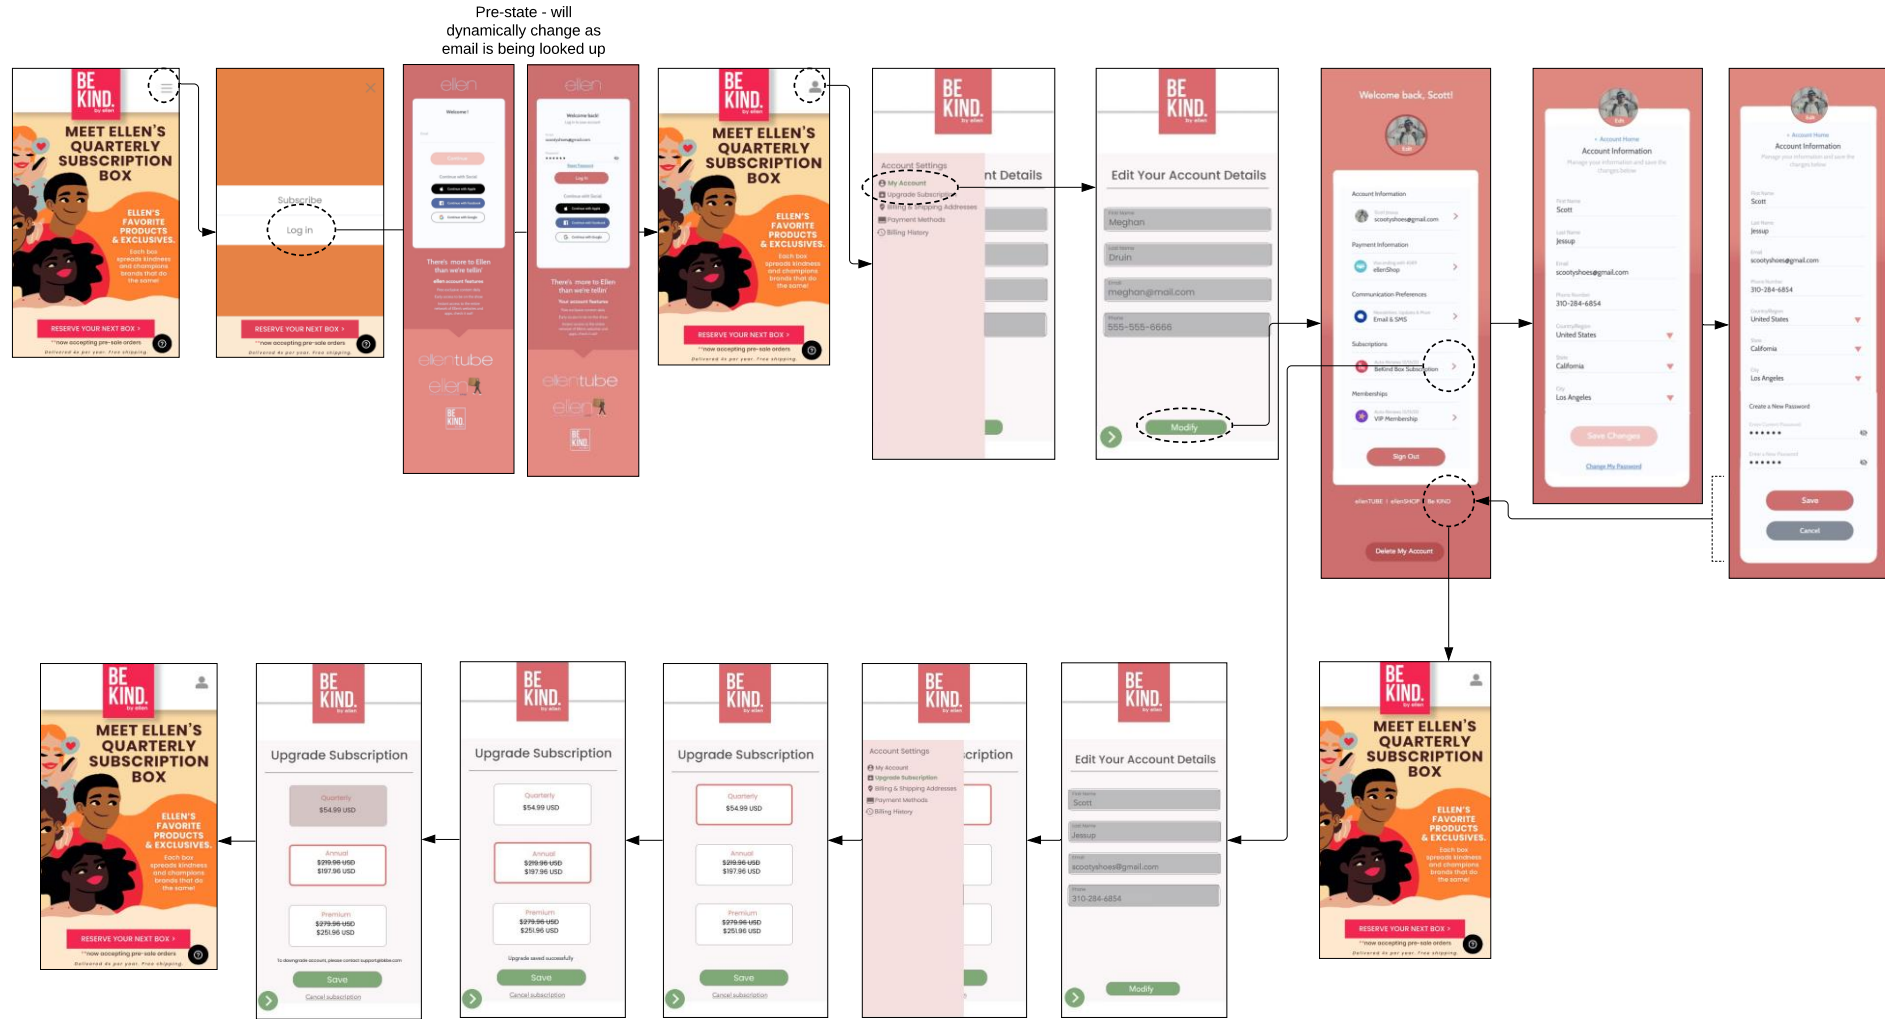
Pre-state - will dynamically change as email is being looked up

BE KIND. by ellen

MEET ELLEN'S QUARTERLY SUBSCRIPTION BOX

ELLEN'S FAVORITE PRODUCTS & EXCLUSIVES.

Each box spreads kindness and champions brands that do the same!

RESERVE YOUR NEXT BOX >

**now accepting pre-sale orders

Delivered 4x per year. Free shipping.

Subscribe

Log in

RESERVE YOUR NEXT BOX >

**now accepting pre-sale orders

Delivered 4x per year. Free shipping.

ellen

Welcome!

Continue

Continue with Social

There's more to Ellen than we're tellin'

ellen account features

ellentube

ellen

BE KIND.

ellen

Welcome back!

Log In

Continue with Social

There's more to Ellen than we're tellin'

Your account features

ellentube

ellen

BE KIND.

BE KIND. by ellen

MEET ELLEN'S QUARTERLY SUBSCRIPTION BOX

ELLEN'S FAVORITE PRODUCTS & EXCLUSIVES.

Each box spreads kindness and champions brands that do the same!

RESERVE YOUR NEXT BOX >

**now accepting pre-sale orders

Delivered 4x per year. Free shipping.

BE KIND. by ellen

Account Settings

My Account

Upgrade Subscription

Billing & Shipping Addresses

Payment Methods

Billing History

nt Details

BE KIND. by ellen

Edit Your Account Details

First Name
Meghan

Last Name
Druin

Email
meghan@mail.com

Phone
555-555-6666

Modify

Welcome back, Scott!

Edit

Account Information

scootyshoes@gmail.com

Payment Information

ellenShop

Communication Preferences

Email & SMS

Subscriptions

BeKind Box Subscription

Memberships

VIP Membership

Sign Out

ellenTUBE | ellenSHOP | Be KIND

Delete My Account

Edit

< Account Home

Account Information

Manage your information and save the changes below

First Name
Scott

Last Name
Jessup

Email
scootyshoes@gmail.com

Phone Number
310-284-6854

Country/Region
United States

State
California

City
Los Angeles

Save Changes

Change My Password

Edit

< Account Home

Account Information

Manage your information and save the changes below

First Name
Scott

Last Name
Jessup

Email
scootyshoes@gmail.com

Phone Number
310-284-6854

Country/Region
United States

State
California

City
Los Angeles

Create a New Password

••••••

••••••

Save

Cancel

BE KIND. by ellen

MEET ELLEN'S QUARTERLY SUBSCRIPTION BOX

ELLEN'S FAVORITE PRODUCTS & EXCLUSIVES.

Each box spreads kindness and champions brands that do the same!

RESERVE YOUR NEXT BOX >

**now accepting pre-sale orders

Delivered 4x per year. Free shipping.

BE KIND. by ellen

Upgrade Subscription

Quarterly
$54.99 USD

Annual
$219.96 USD
$197.96 USD

Premium
$279.96 USD
$251.96 USD

To downgrade account, please contact support@bekind.com

Save

Cancel subscription

BE KIND. by ellen

Upgrade Subscription

Quarterly
$54.99 USD

Annual
$219.96 USD
$197.96 USD

Premium
$279.96 USD
$251.96 USD

Upgrade saved successfully

Save

Cancel subscription

BE KIND. by ellen

Upgrade Subscription

Quarterly
$54.99 USD

Annual
$219.96 USD
$197.96 USD

Premium
$279.96 USD
$251.96 USD

Save

Cancel subscription

BE KIND. by ellen

Account Settings

My Account

Upgrade Subscription

Billing & Shipping Addresses

Payment Methods

Billing History

cription

BE KIND. by ellen

Edit Your Account Details

First Name
Scott

Last Name
Jessup

Email
scootyshoes@gmail.com

Phone
310-284-6854

Modify

BE KIND. by ellen

MEET ELLEN'S QUARTERLY SUBSCRIPTION BOX

ELLEN'S FAVORITE PRODUCTS & EXCLUSIVES.

Each box spreads kindness and champions brands that do the same!

RESERVE YOUR NEXT BOX >

**now accepting pre-sale orders

Delivered 4x per year. Free shipping.